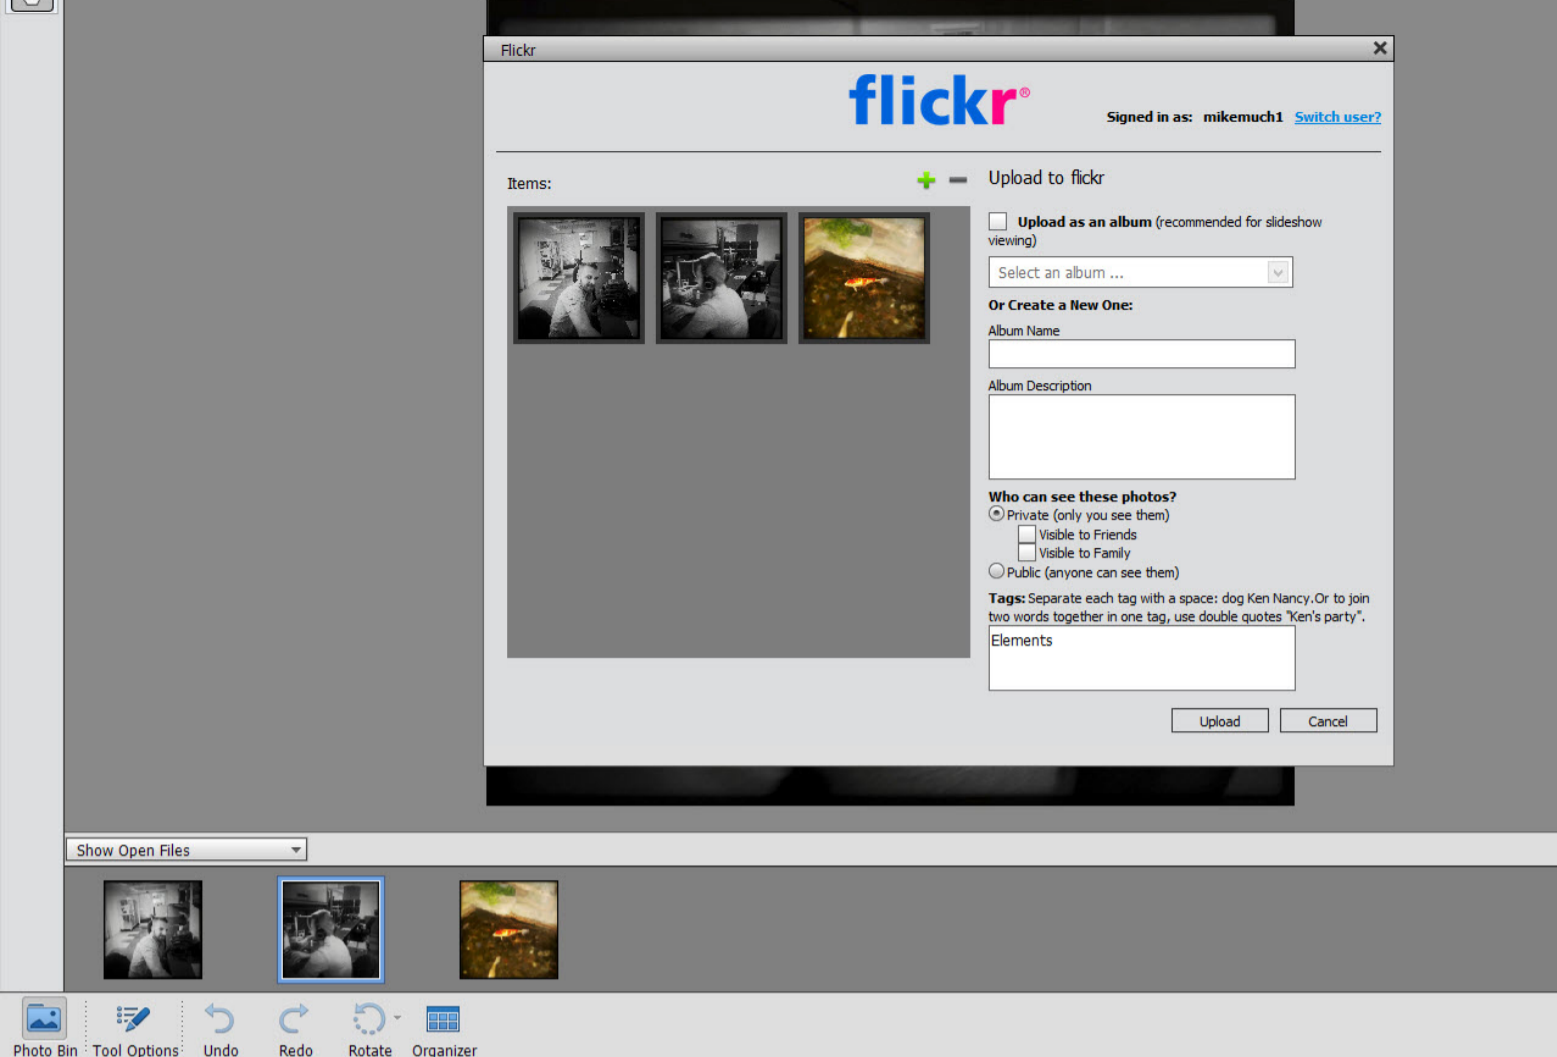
Flickr

flickr®

Signed in as: mikemuch1 Switch user?

Items:

Upload to flickr

Upload as an album (recommended for slideshow viewing)

Select an album ...

Or Create a New One:

Album Name

Album Description

Who can see these photos?

Private (only you see them)

Visible to Friends

Visible to Family

Public (anyone can see them)

Tags: Separate each tag with a space: dog Ken Nancy.Or to join two words together in one tag, use double quotes "Ken's party".

Elements

Upload

Cancel

Show Open Files

Photo Bin

Tool Options

Undo

Redo

Rotate

Organizer